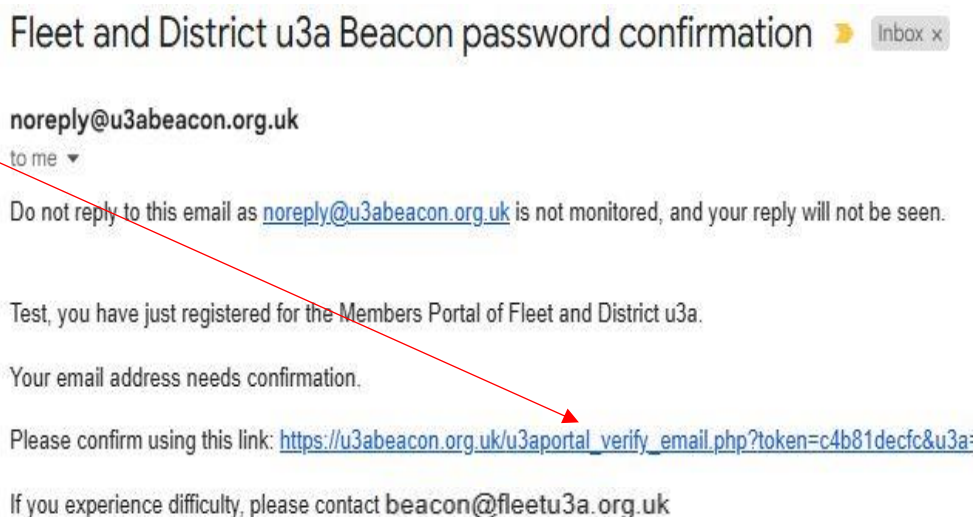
Fleet and District u3a Beacon password confirmation Inbox ×

noreply@u3abeacon.org.uk
to me

Do not reply to this email as noreply@u3abeacon.org.uk is not monitored, and your reply will not be seen.

Test, you have just registered for the Members Portal of Fleet and District u3a.

Your email address needs confirmation.

Please confirm using this link: https://u3abeacon.org.uk/u3aportal_verify_email.php?token=c4b81decfc&u3a=

If you experience difficulty, please contact beacon@fleetu3a.org.uk